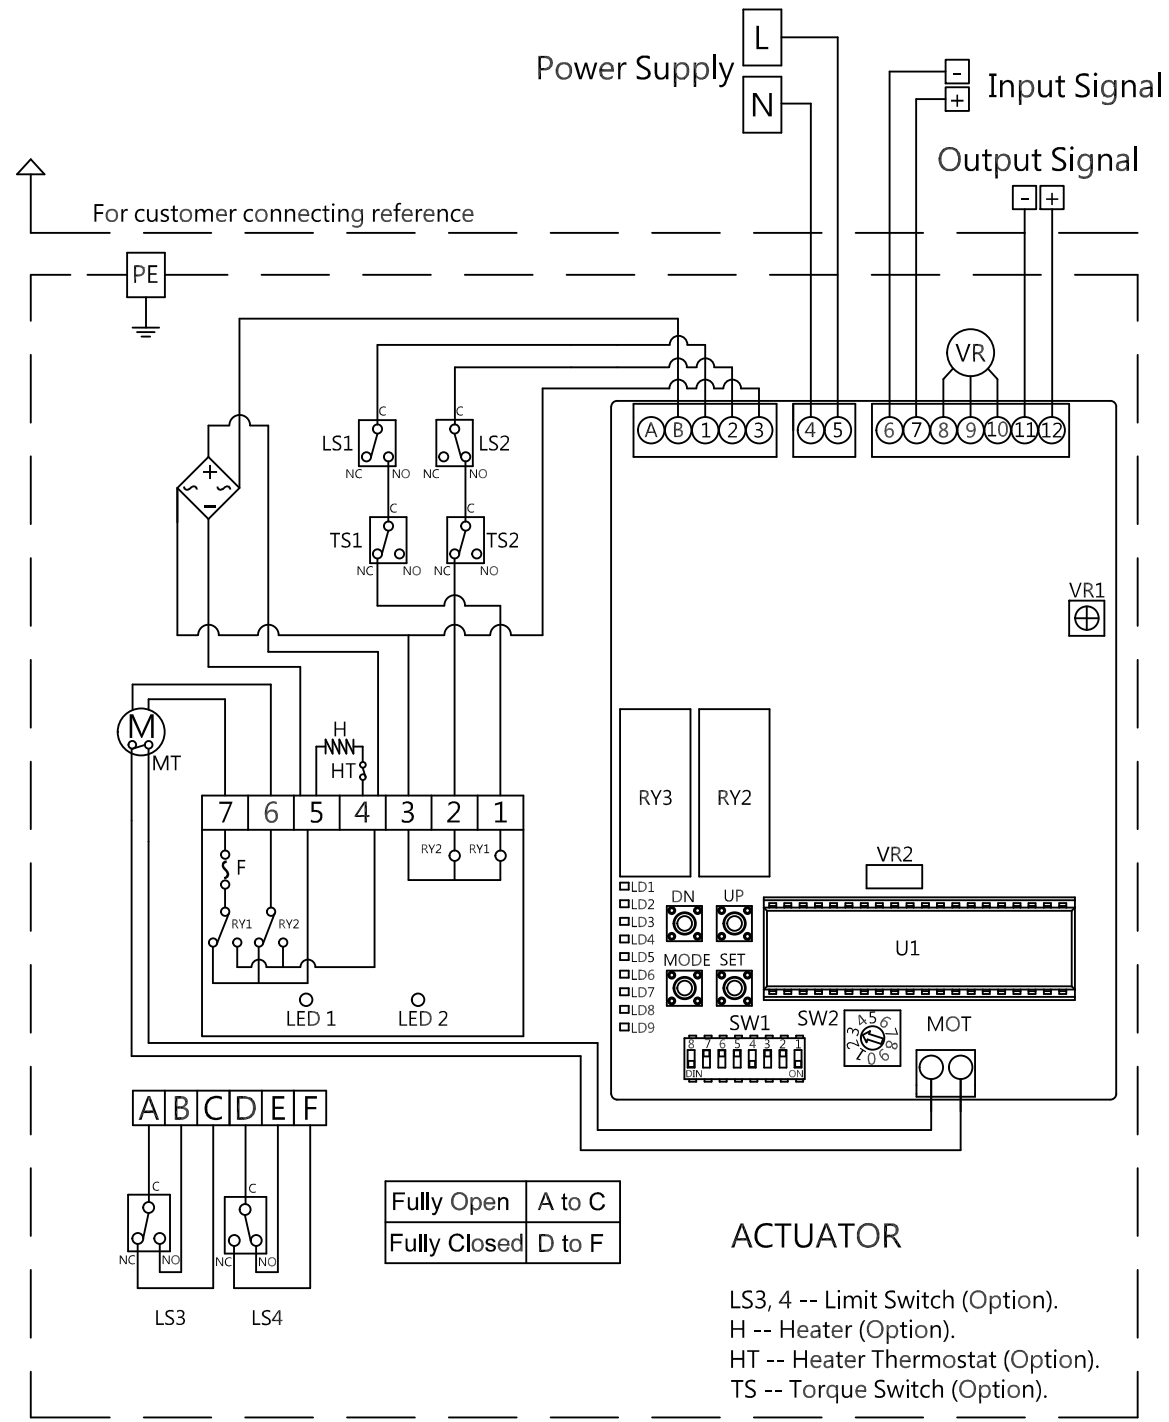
Power Supply
L
N
Input Signal
-
+
Output Signal
- +
For customer connecting reference
PE
VR
A B 1 2 3
4 5
6 7 8 9 10 11 12
C
LS1
NC NO
C
LS2
NC NO
C
TS1
NC NO
C
TS2
NC NO
+
-
VR1
M
MT
H
HT
7 6 5 4 3 2 1
RY2 RY1
F
RY1 RY2
LED 1 LED 2
RY3
RY2
VR2
LD1
LD2
LD3
LD4
LD5
LD6
LD7
LD8
LD9
DN UP
MODE SET
U1
SW1
SW2
MOT
A B C D E F
C
NC NO
C
NC NO
LS3 LS4

| Fully Open | A to C |
|---|---|
| Fully Closed | D to F |

ACTUATOR

LS3, 4 -- Limit Switch (Option).
H -- Heater (Option).
HT -- Heater Thermostat (Option).
TS -- Torque Switch (Option).